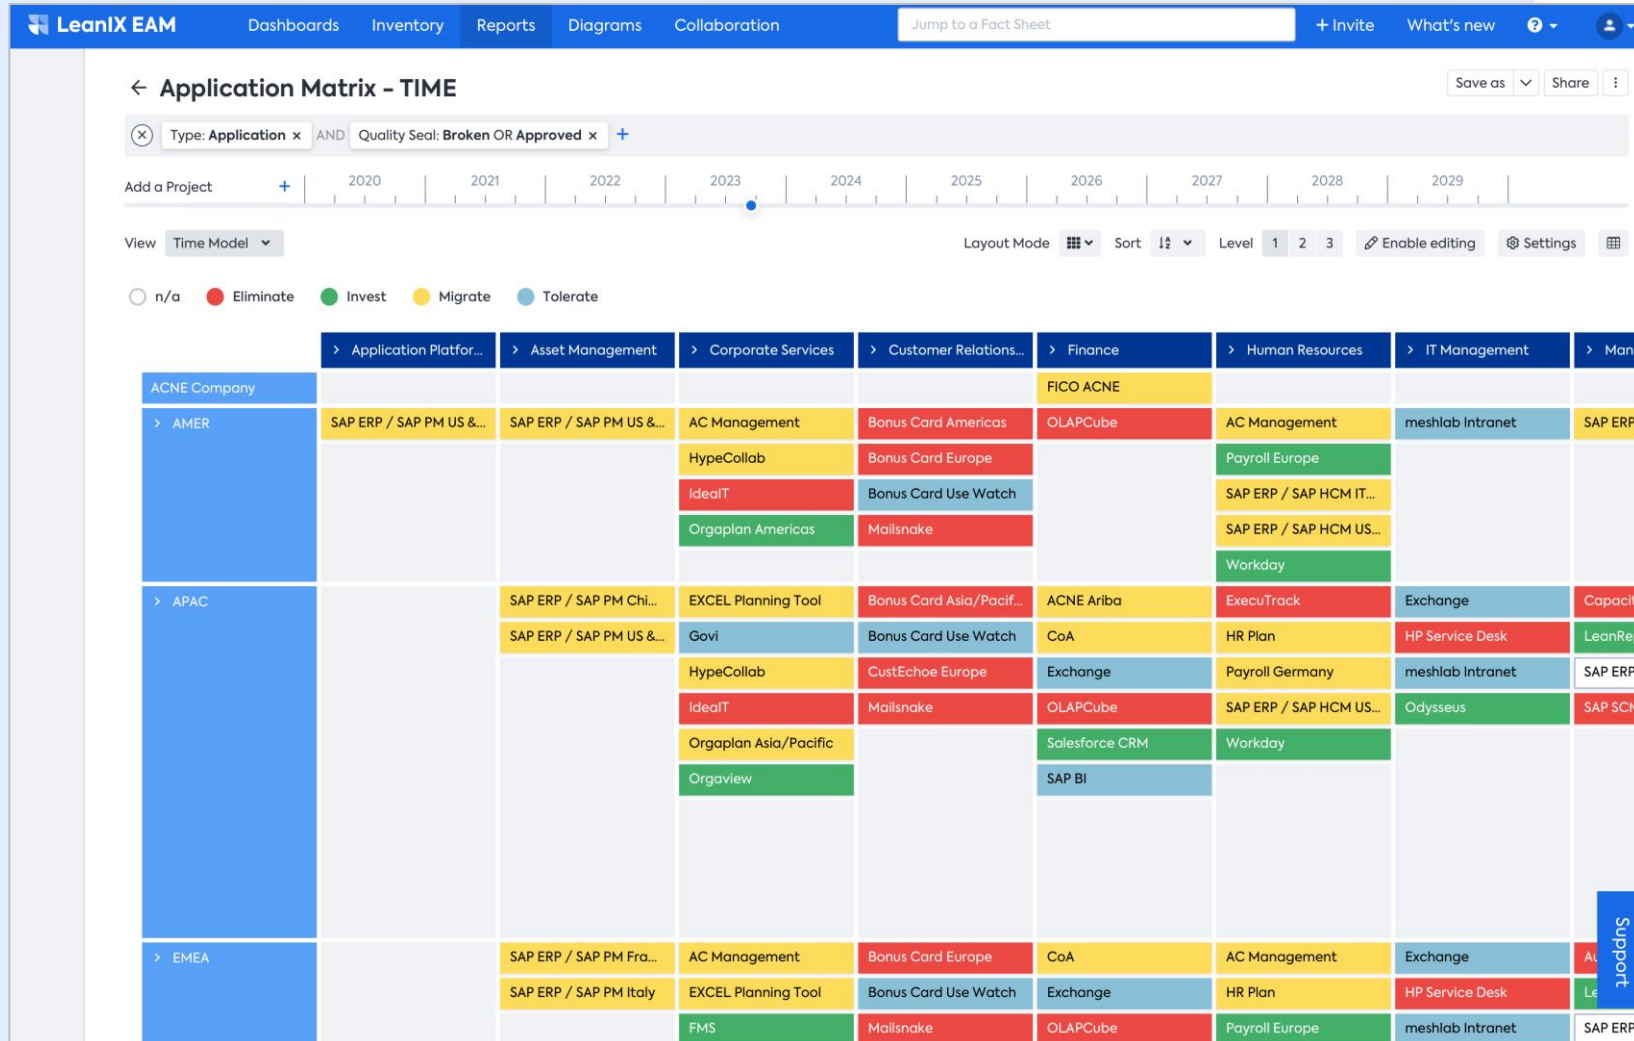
LeanIX EAM Dashboards Inventory Reports Diagrams Collaboration Jump to a Fact Sheet + Invite What's new

← Application Matrix - TIME

Save as Share

Type: Application × AND Quality Seal: Broken OR Approved × +

Add a Project + 2020 2021 2022 2023 2024 2025 2026 2027 2028 2029

View Time Model

Layout Mode Sort Level 1 2 3 Enable editing Settings

n/a Eliminate Invest Migrate Tolerate

| | Application Platfor... | Asset Management | Corporate Services | Customer Relations... | Finance | Human Resources | IT Management | Man |
|---|---|---|---|---|---|---|---|---|
| ACNE Company | | | | | FICO ACNE | | | |
| AMER | SAP ERP / SAP PM US &... | SAP ERP / SAP PM US &... | AC Management | Bonus Card Americas | OLAPCube | AC Management | meshlab Intranet | SAP ERP |
| | | | HypeCollab | Bonus Card Europe | | Payroll Europe | | |
| | | | IdealT | Bonus Card Use Watch | | SAP ERP / SAP HCM IT... | | |
| | | | Orgaplan Americas | Mailsnake | | SAP ERP / SAP HCM US... | | |
| | | | | | | Workday | | |
| APAC | | SAP ERP / SAP PM Chi... | EXCEL Planning Tool | Bonus Card Asia/Pacif... | ACNE Ariba | ExecuTrack | Exchange | Capaci |
| | | SAP ERP / SAP PM US &... | Govi | Bonus Card Use Watch | CoA | HR Plan | HP Service Desk | LeanRe |
| | | | HypeCollab | CustEchoe Europe | Exchange | Payroll Germany | meshlab Intranet | SAP ERP |
| | | | IdealT | Mailsnake | OLAPCube | SAP ERP / SAP HCM US... | Odysseus | SAP SCI |
| | | | Orgaplan Asia/Pacific | | Salesforce CRM | Workday | | |
| | | | Orgaview | | SAP BI | | | |
| EMEA | | SAP ERP / SAP PM Fra... | AC Management | Bonus Card Europe | CoA | AC Management | Exchange | Au |
| | | SAP ERP / SAP PM Italy | EXCEL Planning Tool | Bonus Card Use Watch | Exchange | HR Plan | HP Service Desk | Le |
| | | | FMS | Mailsnake | OLAPCube | Payroll Europe | meshlab Intranet | SAP ERP |

Support